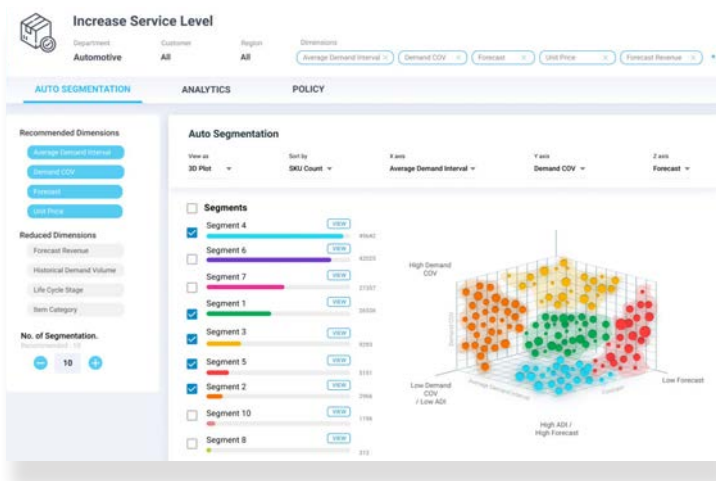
Increase Service Level

Department
Automotive

Customer
All

Region
All

Dimensions
Average Demand Interval ×
Demand COV ×
Forecast ×
Unit Price ×
Forecast Revenue ×

AUTO SEGMENTATION
ANALYTICS
POLICY

Recommended Dimensions
Average Demand Interval
Demand COV
Forecast
Unit Price

Reduced Dimensions
Forecast Revenue
Historical Demand Volume
Life Cycle Stage
Item Category

No. of Segmentation.
Recommended : 10
10

Auto Segmentation

View as
3D Plot

Sort by
SKU Count

X axis
Average Demand Interval

Y axis
Demand COV

Z axis
Forecast

Segments
Segment 4 VIEW 49640
Segment 6 VIEW 42055
Segment 7 VIEW 27357
Segment 1 VIEW 26534
Segment 3 VIEW 8283
Segment 5 VIEW 5151
Segment 2 VIEW 3966
Segment 10 VIEW 1196
Segment 8 VIEW 212

High Demand COV
Low Demand COV / Low ADI
High ADI / High Forecast
Low Forecast
Demand COV
Average Demand Interval
Forecast